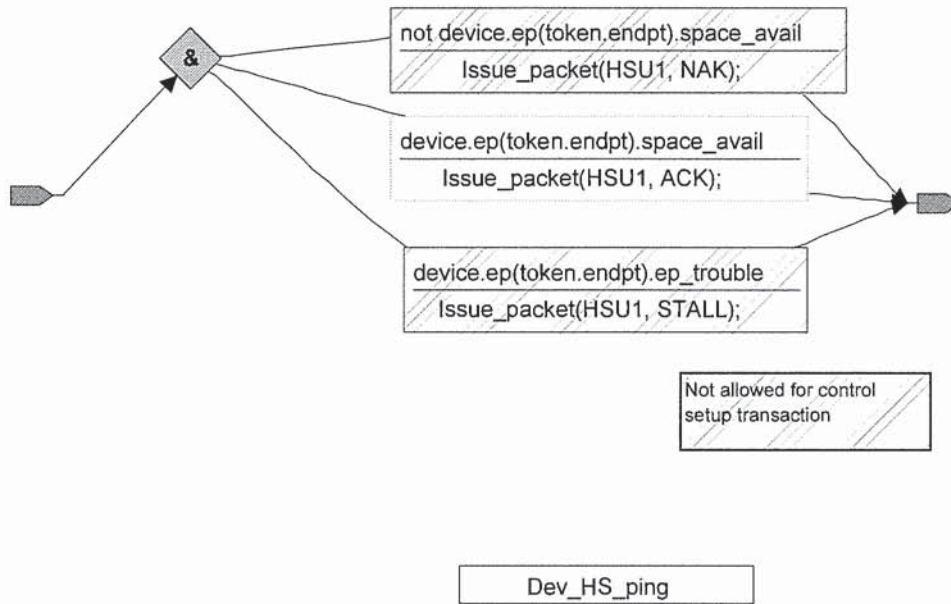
&

not device.ep(token.endpt).space_avail

Issue_packet(HSU1, NAK);

device.ep(token.endpt).space_avail

Issue_packet(HSU1, ACK);

device.ep(token.endpt).ep_trouble

Issue_packet(HSU1, STALL);

Not allowed for control setup transaction

Dev_HS_ping